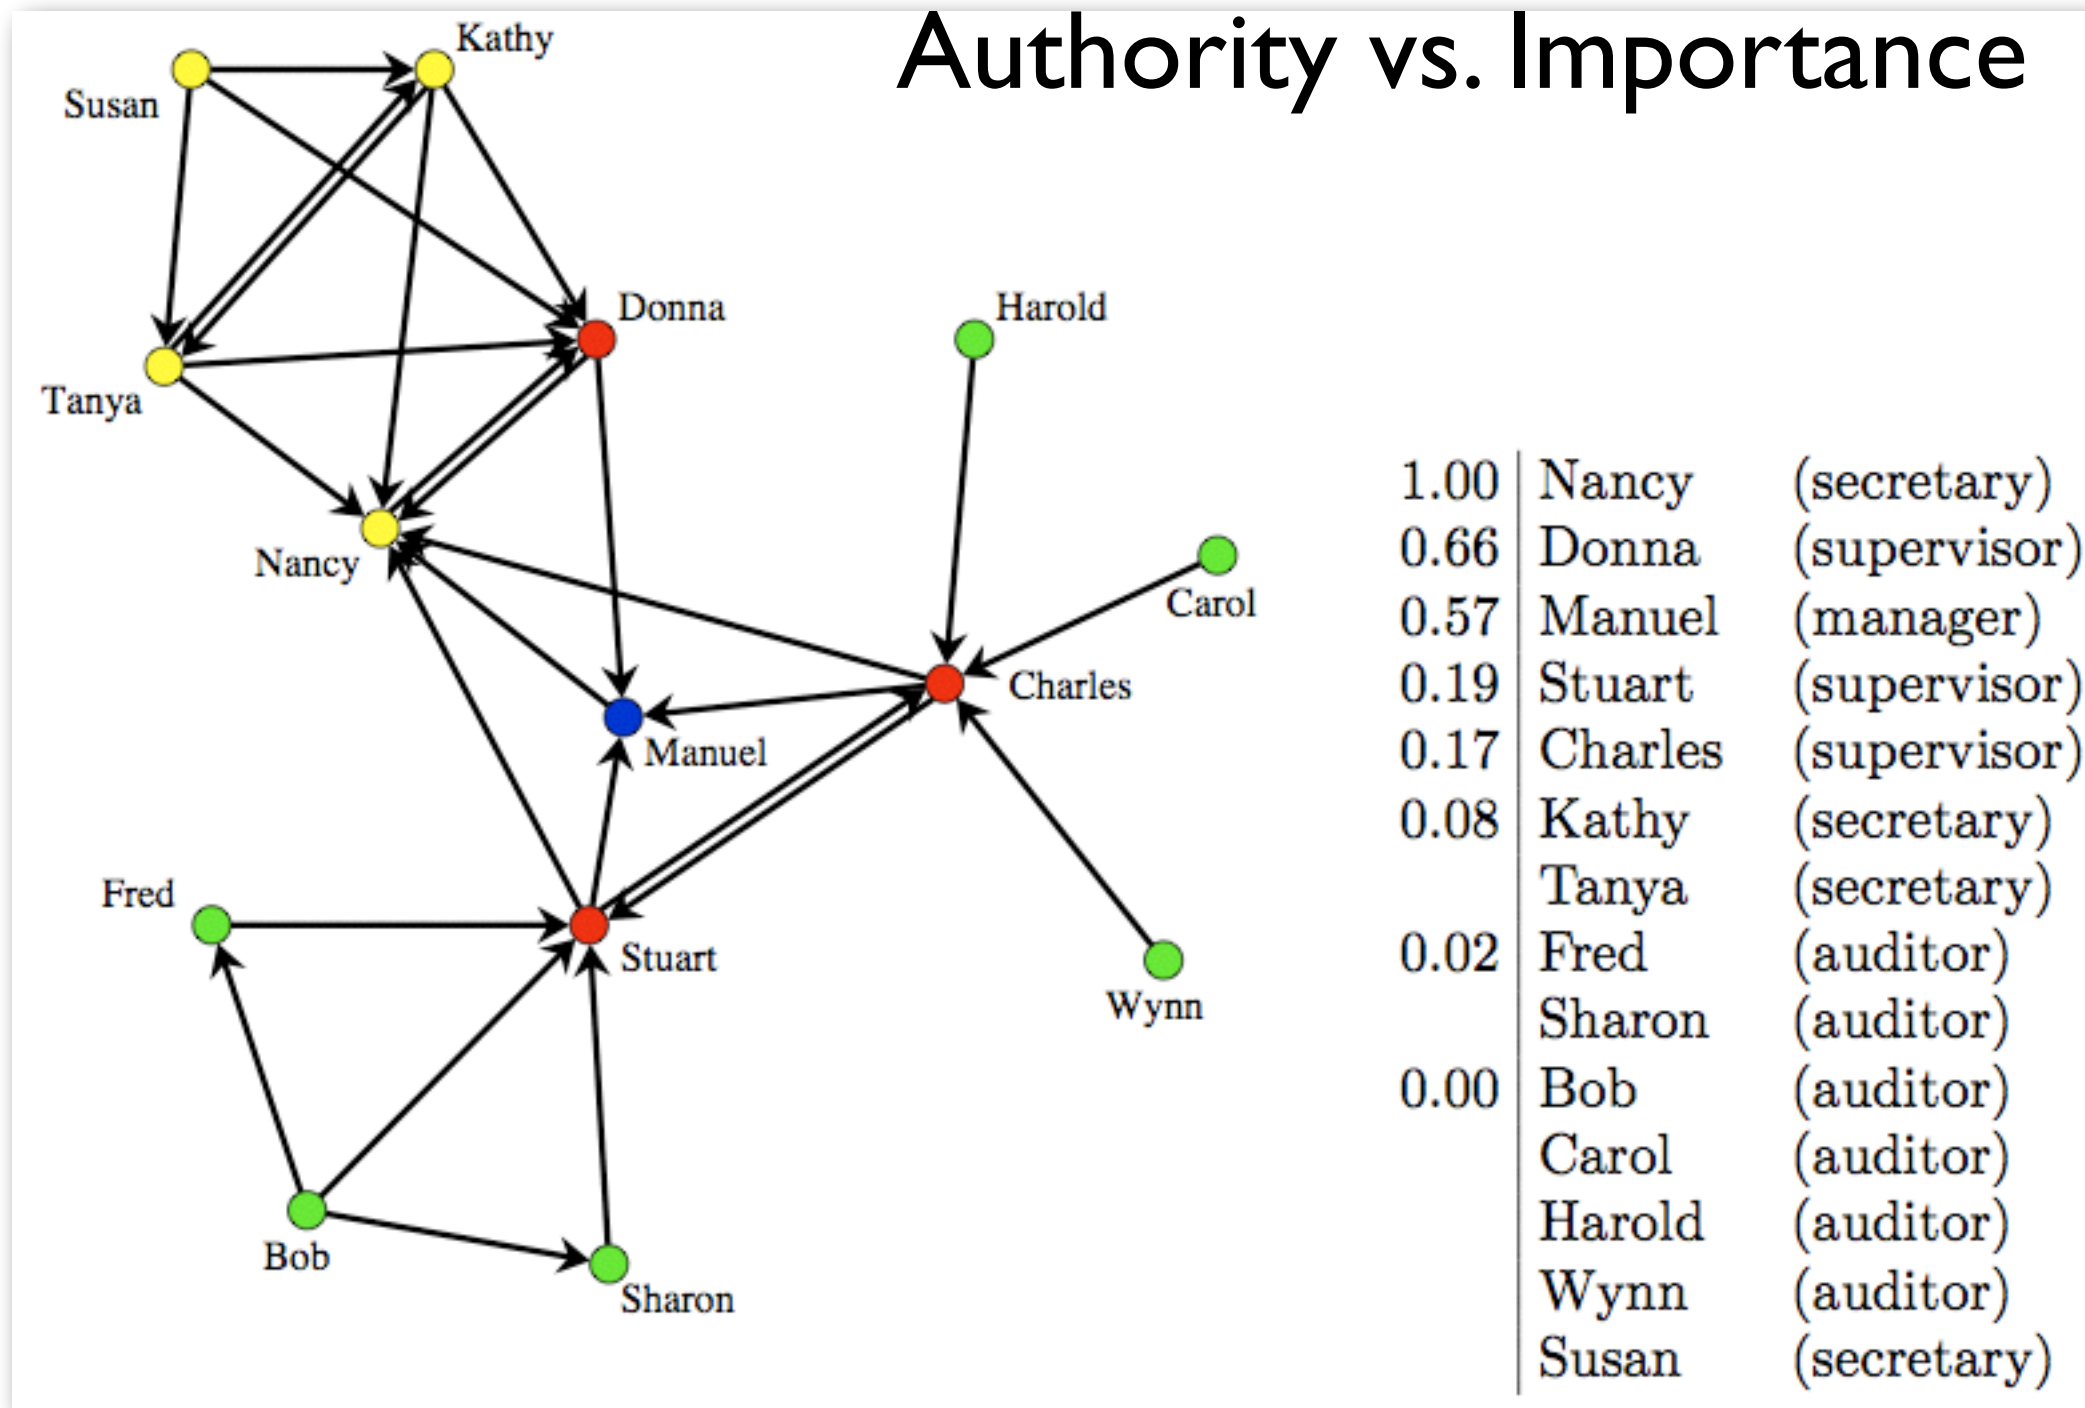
Authority vs. Importance

Kathy
Susan
Donna
Harold
Tanya
Nancy
Carol
Charles
Manuel
Fred
Stuart
Wynn
Bob
Sharon

| | | |
|---|---|---|
| 1.00 | Nancy | (secretary) |
| 0.66 | Donna | (supervisor) |
| 0.57 | Manuel | (manager) |
| 0.19 | Stuart | (supervisor) |
| 0.17 | Charles | (supervisor) |
| 0.08 | Kathy | (secretary) |
| | Tanya | (secretary) |
| 0.02 | Fred | (auditor) |
| | Sharon | (auditor) |
| 0.00 | Bob | (auditor) |
| | Carol | (auditor) |
| | Harold | (auditor) |
| | Wynn | (auditor) |
| | Susan | (secretary) |